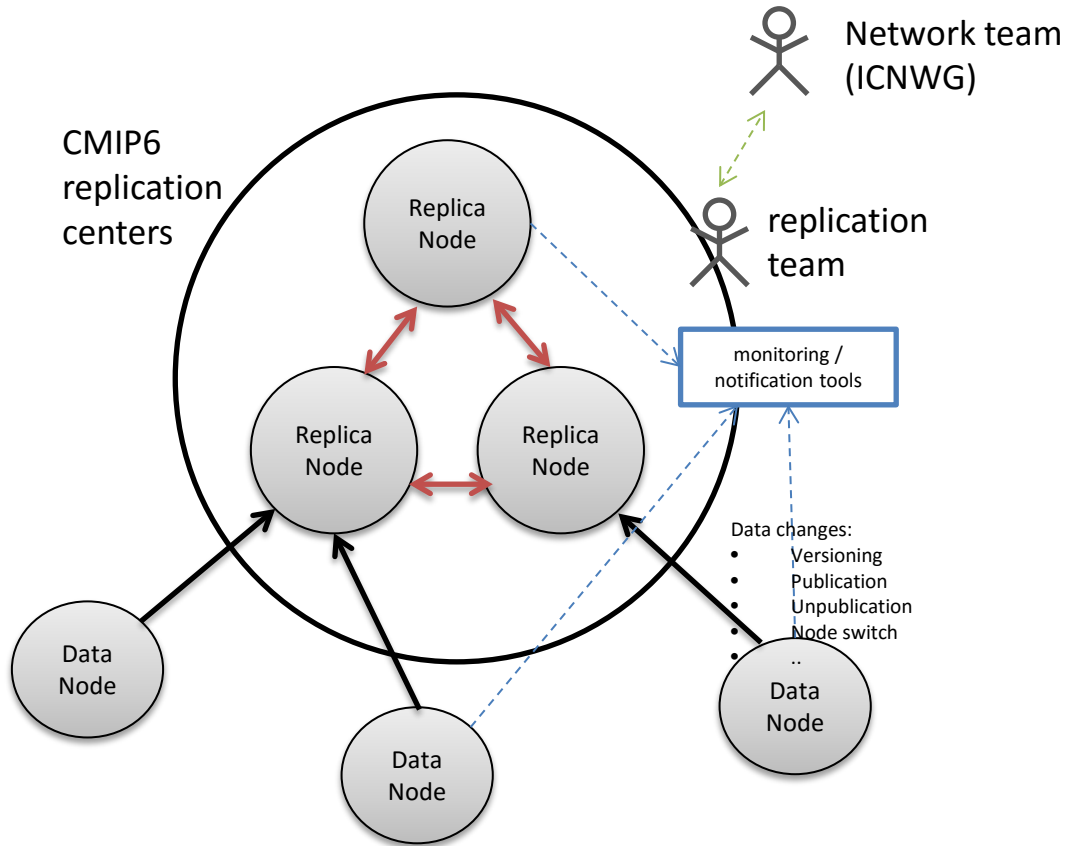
Network team (ICNWG)

CMIP6 replication centers

Replica Node

replication team

monitoring / notification tools

Replica Node

Replica Node

Data changes:
- Versioning
- Publication
- Unpublication
- Node switch
- ..

Data Node

Data Node

Data Node